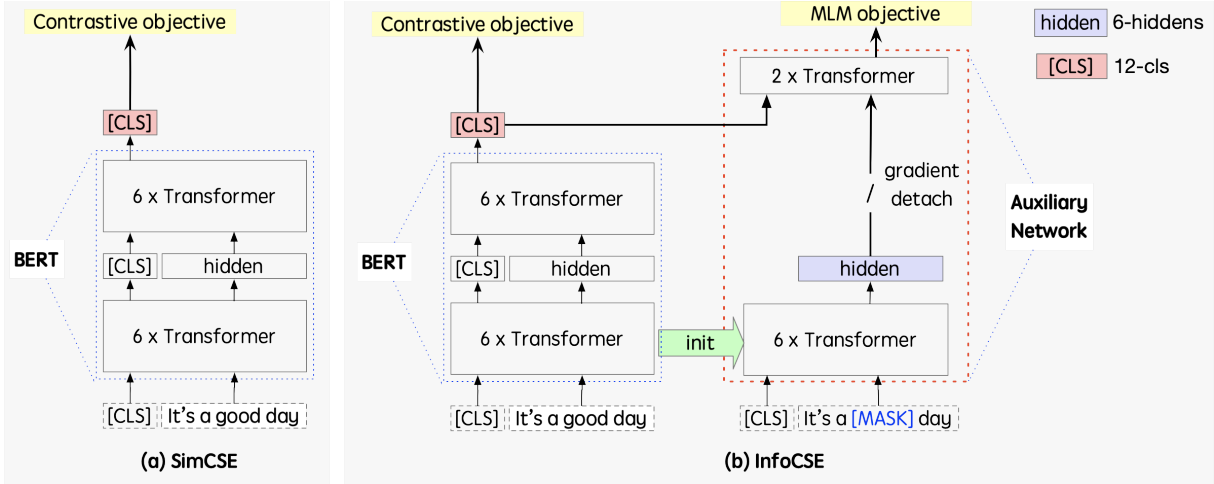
Contrastive objective

[CLS]

6 x Transformer

[CLS] hidden

6 x Transformer

BERT

[CLS] It's a good day

(a) SimCSE

Contrastive objective

[CLS]

6 x Transformer

[CLS] hidden

6 x Transformer

BERT

[CLS] It's a good day

init

MLM objective

2 x Transformer

gradient detach

hidden

6 x Transformer

[CLS] It's a [MASK] day

Auxiliary Network

hidden 6-hiddens

[CLS] 12-cls

(b) InfoCSE